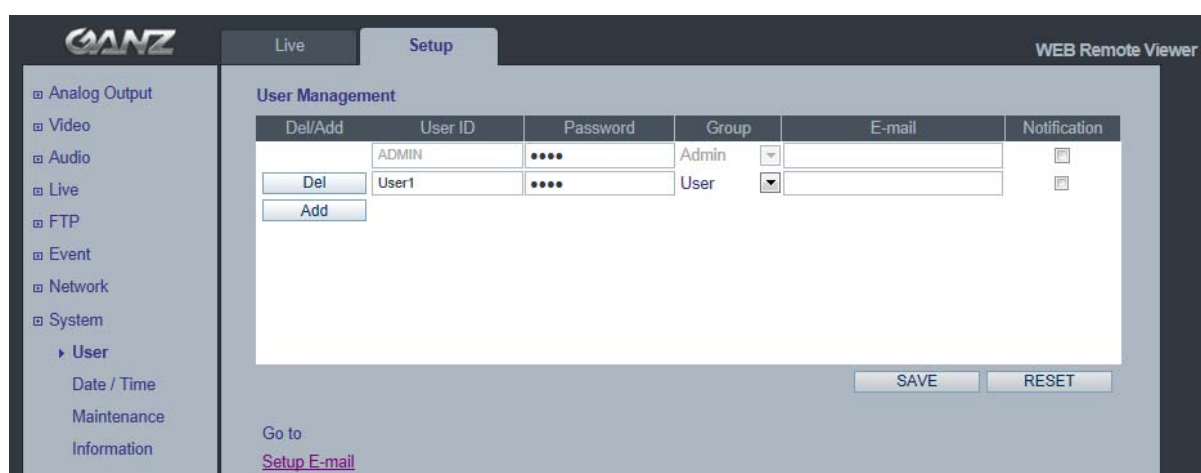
GANZ

Live Setup

WEB Remote Viewer

Analog Output
Video
Audio
Live
FTP
Event
Network
System
User
Date / Time
Maintenance
Information

User Management

| Del/Add | User ID | Password | Group | E-mail | Notification |
|---|---|---|---|---|---|
| | ADMIN | •••• | Admin | | |
| Del | User1 | •••• | User | | |
| Add | | | | | |

SAVE RESET

Go to
Setup E-mail